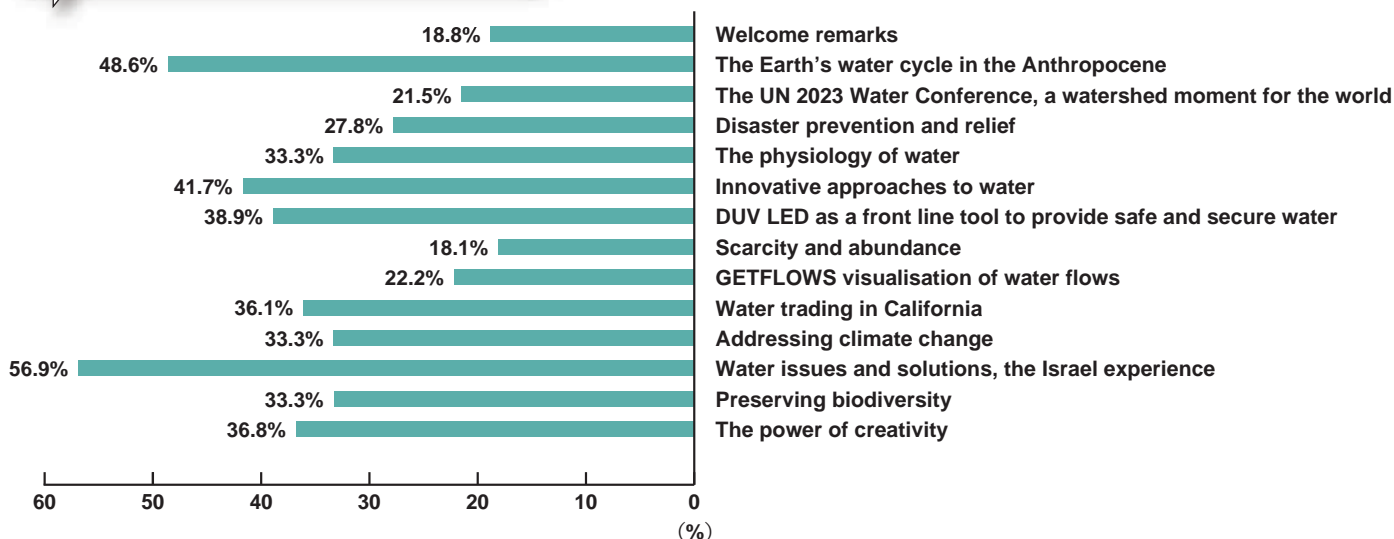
| | |
|---|---|
| 18.8% | Welcome remarks |
| 48.6% | The Earth’s water cycle in the Anthropocene |
| 21.5% | The UN 2023 Water Conference, a watershed moment for the world |
| 27.8% | Disaster prevention and relief |
| 33.3% | The physiology of water |
| 41.7% | Innovative approaches to water |
| 38.9% | DUV LED as a front line tool to provide safe and secure water |
| 18.1% | Scarcity and abundance |
| 22.2% | GETFLOWS visualisation of water flows |
| 36.1% | Water trading in California |
| 33.3% | Addressing climate change |
| 56.9% | Water issues and solutions, the Israel experience |
| 33.3% | Preserving biodiversity |
| 36.8% | The power of creativity |

60 50 40 30 20 10 0
(%)